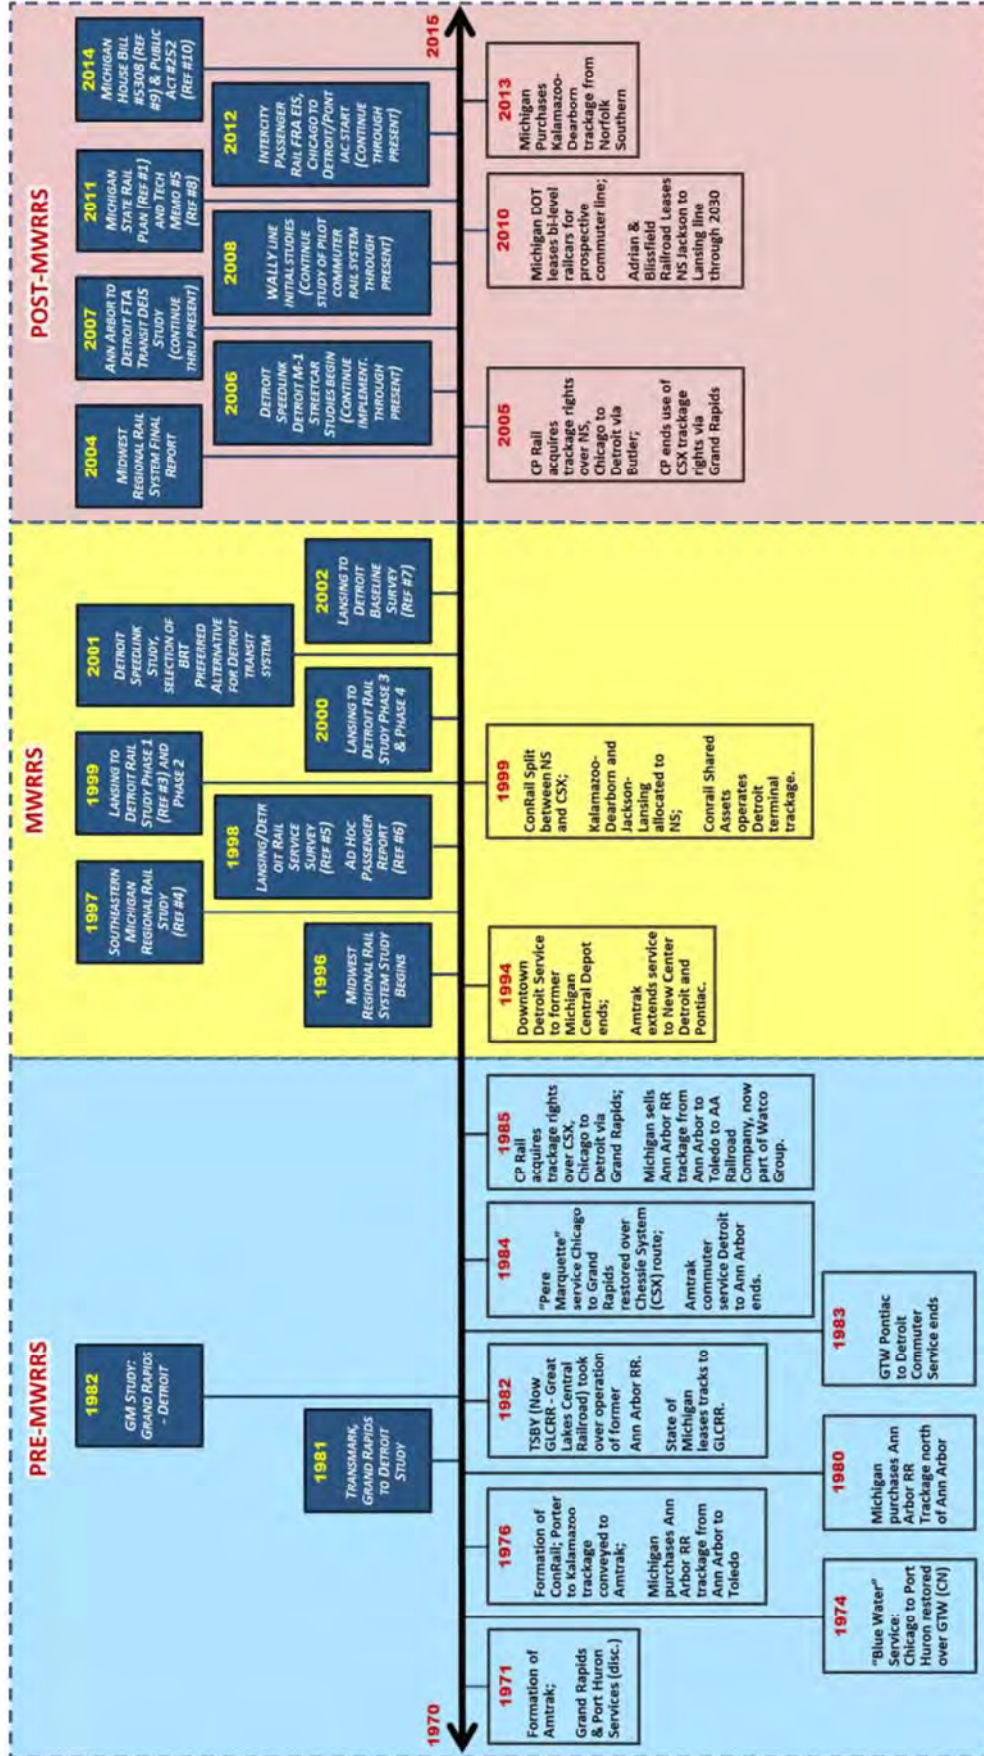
PRE-MWRRS

MWRRS

POST-MWRRS

1970

2015

1982
GM STUDY: GRAND RAPIDS - DETROIT

1981
TRANSMARK, GRAND RAPIDS TO DETROIT STUDY

1996
MIDWEST REGIONAL RAIL SYSTEM STUDY BEGINS

1997
SOUTHEASTERN MICHIGAN REGIONAL RAIL STUDY (REF #4)

1998
LANSING/DETROIT RAIL SERVICE SURVEY (REF #5)
AD HOC PASSENGER REPORT (REF #6)

1999
LANSING TO DETROIT RAIL STUDY PHASE 1 (REF #3) AND PHASE 2

2000
LANSING TO DETROIT RAIL STUDY PHASE 3 & PHASE 4

2001
DETROIT SPEEDLINK STUDY, SELECTION OF BRT PREFERRED ALTERNATIVE FOR DETROIT TRANSIT SYSTEM

2002
LANSING TO DETROIT BASELINE SURVEY (REF #7)

2004
MIDWEST REGIONAL RAIL SYSTEM FINAL REPORT

2006
DETROIT SPEEDLINK DETROIT M-1 STREETCAR STUDIES BEGIN (CONTINUE IMPLEMENT. THROUGH PRESENT)

2007
ANN ARBOR TO DETROIT FTA TRANSIT DEIS STUDY (CONTINUE THRU PRESENT)

2008
WALLY LINE INITIAL STUDIES (CONTINUE STUDY OF PILOT COMMUTER RAIL SYSTEM THROUGH PRESENT)

2011
MICHIGAN STATE RAIL PLAN (REF #1) AND TECH MEMO #5 (REF #8)

2012
INTERCITY PASSENGER RAIL FRA EIS, CHICAGO TO DETROIT/PONTIAC START (CONTINUE THROUGH PRESENT)

2014
MICHIGAN HOUSE BILL #5308 (REF #9) & PUBLIC ACT #252 (REF #10)

1971
Formation of Amtrak;
Grand Rapids & Port Huron Services (disc.)

1974
"Blue Water" Service: Chicago to Port Huron restored over GTW (CN)

1976
Formation of ConRail; Porter to Kalamazoo trackage conveyed to Amtrak;
Michigan purchases Ann Arbor RR trackage from Ann Arbor to Toledo

1980
Michigan purchases Ann Arbor RR Trackage north of Ann Arbor

1982
TSBY (Now GLCRR - Great Lakes Central Railroad) took over operation of former Ann Arbor RR.
State of Michigan leases tracks to GLCRR.

1983
GTW Pontiac to Detroit Commuter Service ends

1984
"Pere Marquette" service Chicago to Grand Rapids restored over Chessie System (CSX) route;
Amtrak commuter service Detroit to Ann Arbor ends.

1985
CP Rail acquires trackage rights over CSX, Chicago to Detroit via Grand Rapids;
Michigan sells Ann Arbor RR trackage from Ann Arbor to Toledo to AA Railroad Company, now part of Watco Group.

1994
Downtown Detroit Service to former Michigan Central Depot ends;
Amtrak extends service to New Center Detroit and Pontiac.

1999
ConRail Split between NS and CSX;
Kalamazoo-Dearborn and Jackson-Lansing allocated to NS;
Conrail Shared Assets operates Detroit terminal trackage.

2005
CP Rail acquires trackage rights over NS, Chicago to Detroit via Butler;
CP ends use of CSX trackage rights via Grand Rapids

2010
Michigan DOT leases bi-level railcars for prospective commuter line;
Adrian & Blissfield Railroad Leases NS Jackson to Lansing line through 2030

2013
Michigan Purchases Kalamazoo-Dearborn trackage from Norfolk Southern